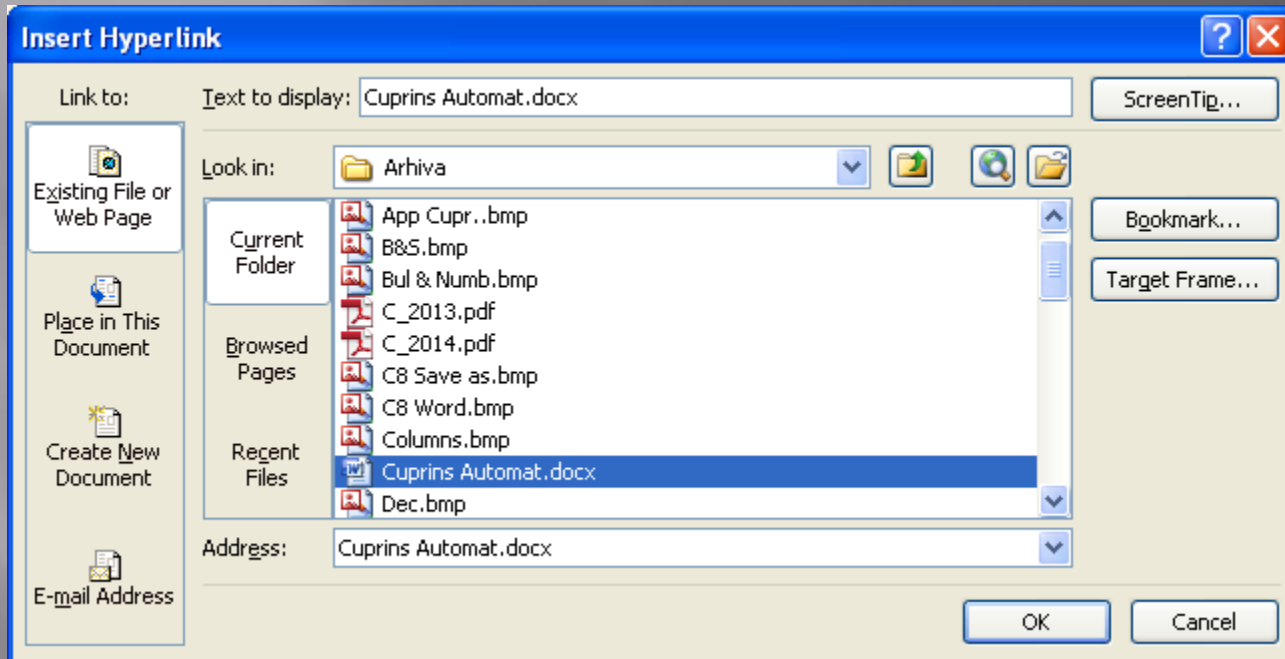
Insert Hyperlink

Link to:

Existing File or Web Page

Place in This Document

Create New Document

E-mail Address

Text to display: Cuprins Automat.docx

ScreenTip...

Look in: Arhiva

Current Folder

Browsed Pages

Recent Files

App Cupr..bmp
B&S.bmp
Bul & Numb.bmp
C_2013.pdf
C_2014.pdf
C8 Save as.bmp
C8 Word.bmp
Columns.bmp
Cuprins Automat.docx
Dec.bmp

Bookmark...

Target Frame...

Address: Cuprins Automat.docx

OK

Cancel